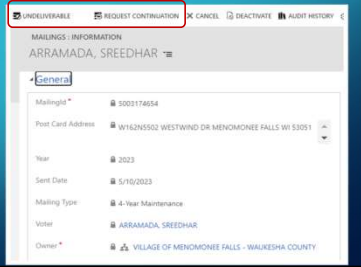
UNDELIVERABLE REQUEST CONTINUATION CANCEL DEACTIVATE AUDIT HISTORY

MAILINGS : INFORMATION
ARRAMADA, SREEDHAR

General

MailingId * 5003174654

Post Card Address W162N5502 WESTWIND DR MENOMONEE FALLS WI 53051

Year 2023

Sent Date 5/10/2023

Mailing Type 4-Year Maintenance

Voter ARRAMADA, SREEDHAR

Owner * VILLAGE OF MENOMONEE FALLS - WAUKESHA COUNTY